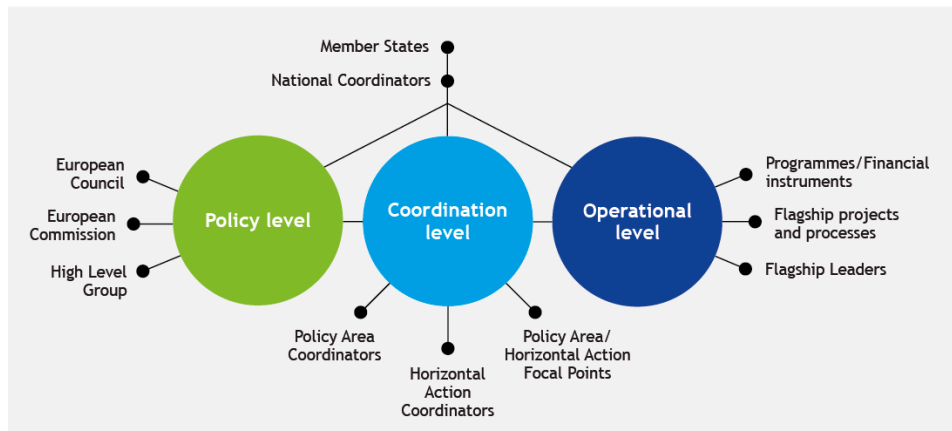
Member States

National Coordinators

European Council

European Commission

High Level Group

Policy level

Coordination level

Operational level

Programmes/Financial instruments

Flagship projects and processes

Flagship Leaders

Policy Area Coordinators

Horizontal Action Coordinators

Policy Area/ Horizontal Action Focal Points